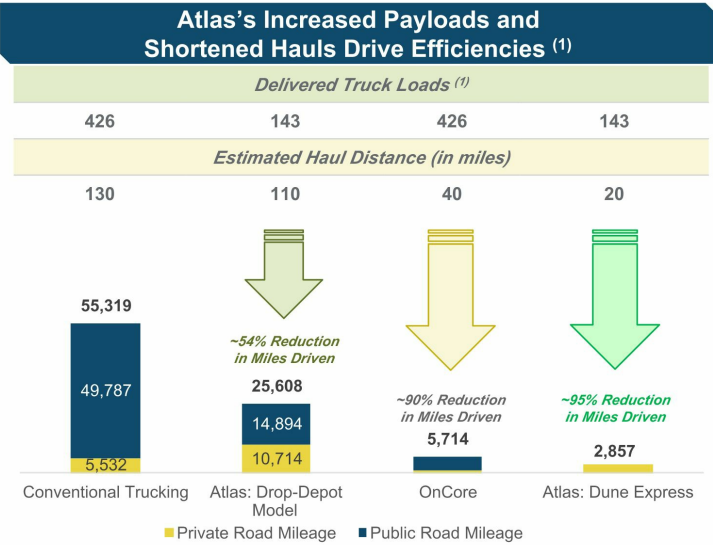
Atlas's Increased Payloads and Shortened Hauls Drive Efficiencies $^{(1)}$

Delivered Truck Loads $^{(1)}$

426 143 426 143

Estimated Haul Distance (in miles)

130 110 40 20

55,319

49,787

5,532

~54% Reduction in Miles Driven

25,608

14,894

10,714

~90% Reduction in Miles Driven

5,714

~95% Reduction in Miles Driven

2,857

Conventional Trucking

Atlas: Drop-Depot Model

OnCore

Atlas: Dune Express

Private Road Mileage

Public Road Mileage